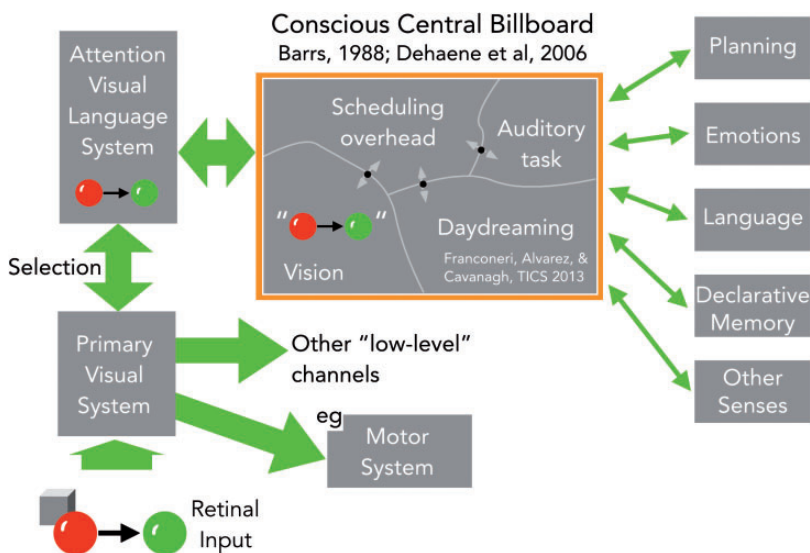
Conscious Central Billboard
Barrs, 1988; Dehaene et al, 2006

Attention Visual Language System

Scheduling overhead

Auditory task

" "

Daydreaming

Vision

Franconeri, Alvarez, & Cavanagh, TICS 2013

Planning

Emotions

Language

Declarative Memory

Other Senses

Selection

Primary Visual System

Other "low-level" channels

eg

Motor System

Retinal Input